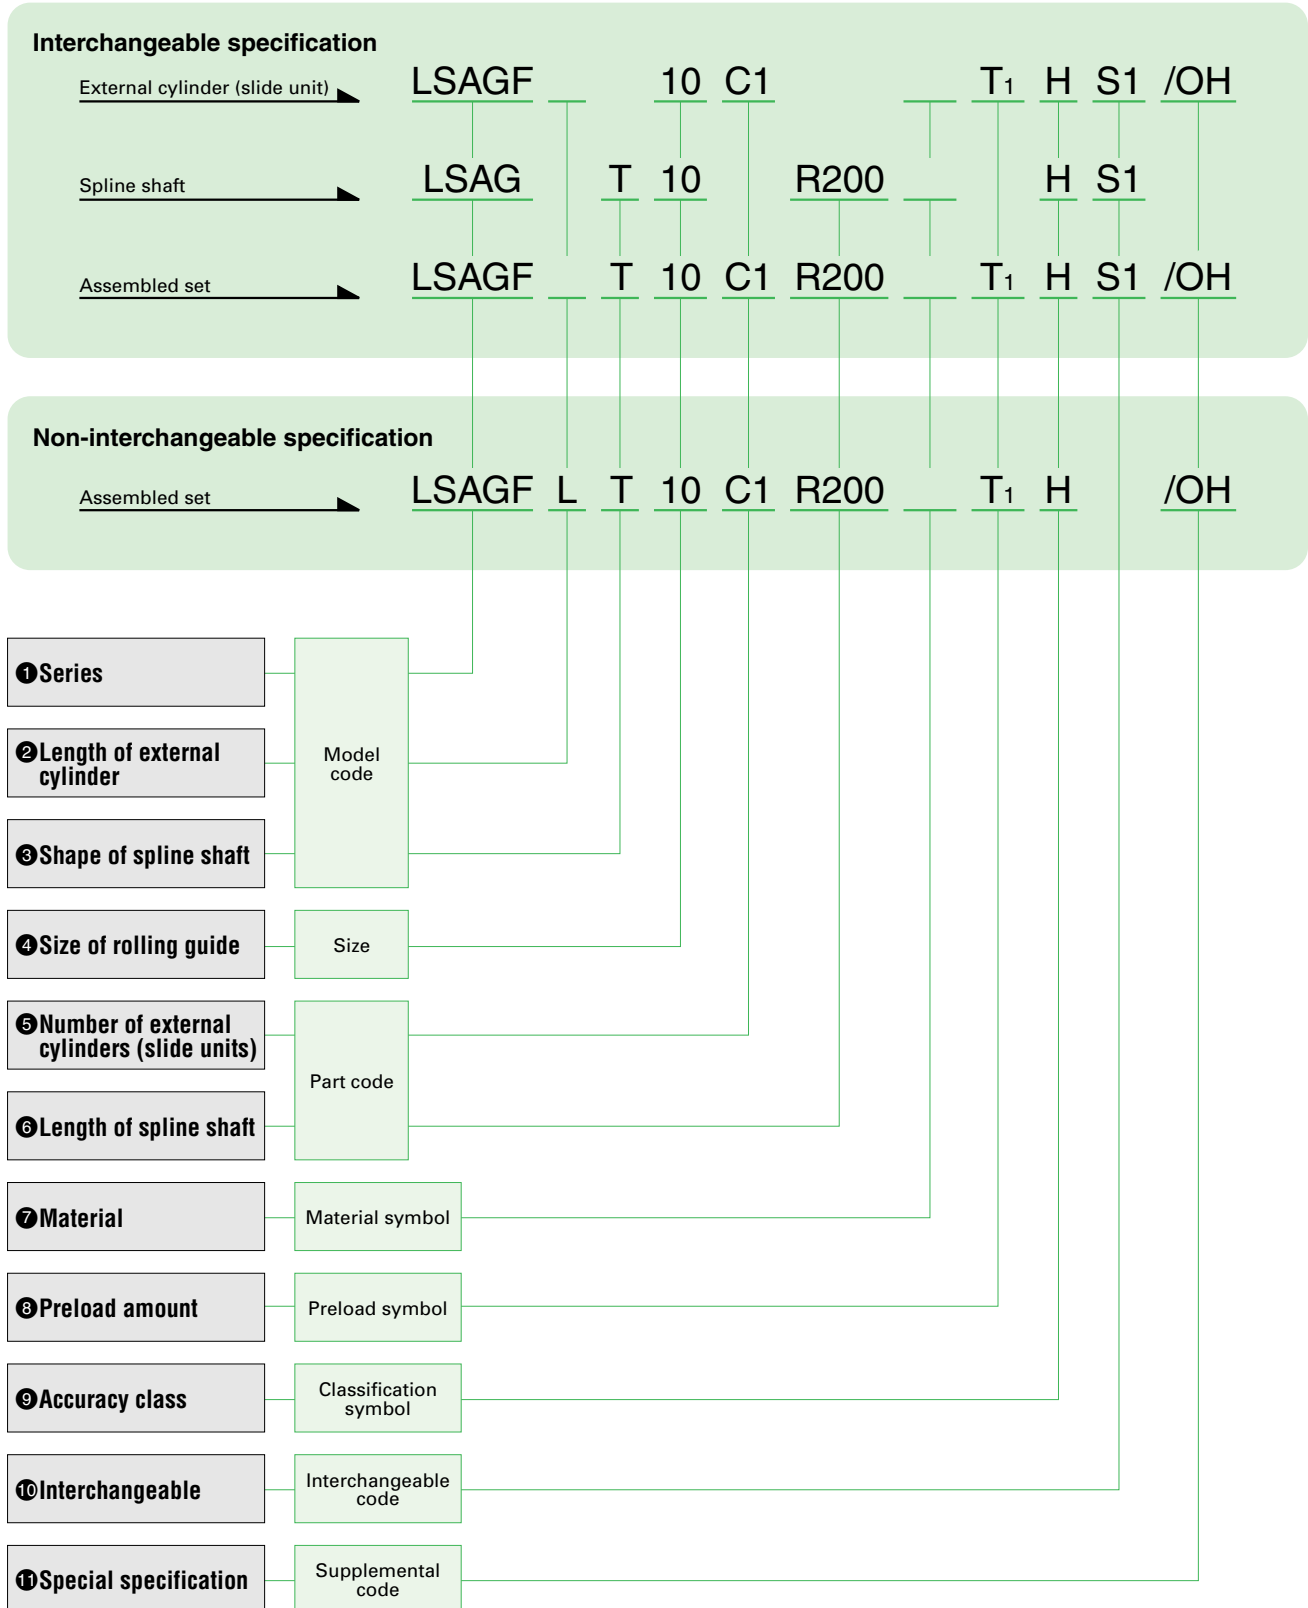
Interchangeable specification

External cylinder (slide unit) LSAGF 10 C1 $T_1$ H S1 /OH

Spline shaft LSAG T 10 R200 H S1

Assembled set LSAGF T 10 C1 R200 $T_1$ H S1 /OH

Non-interchangeable specification

Assembled set LSAGF L T 10 C1 R200 $T_1$ H /OH

❶Series

❷Length of external cylinder

❸Shape of spline shaft

Model code

❹Size of rolling guide

Size

❺Number of external cylinders (slide units)

❻Length of spline shaft

Part code

❼Material

Material symbol

❽Preload amount

Preload symbol

❾Accuracy class

Classification symbol

❿Interchangeable

Interchangeable code

⓫Special specification

Supplemental code